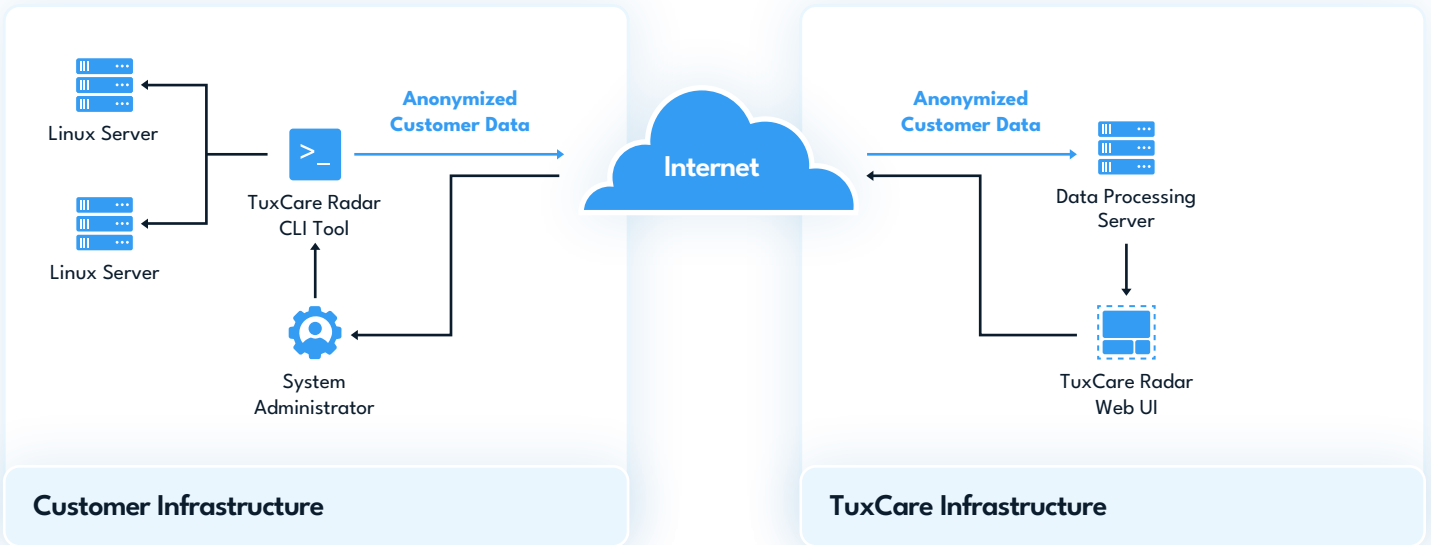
Linux Server

Linux Server

>_

TuxCare Radar CLI Tool

System Administrator

Anonymized Customer Data

Internet

Anonymized Customer Data

Data Processing Server

TuxCare Radar Web UI

Customer Infrastructure

TuxCare Infrastructure